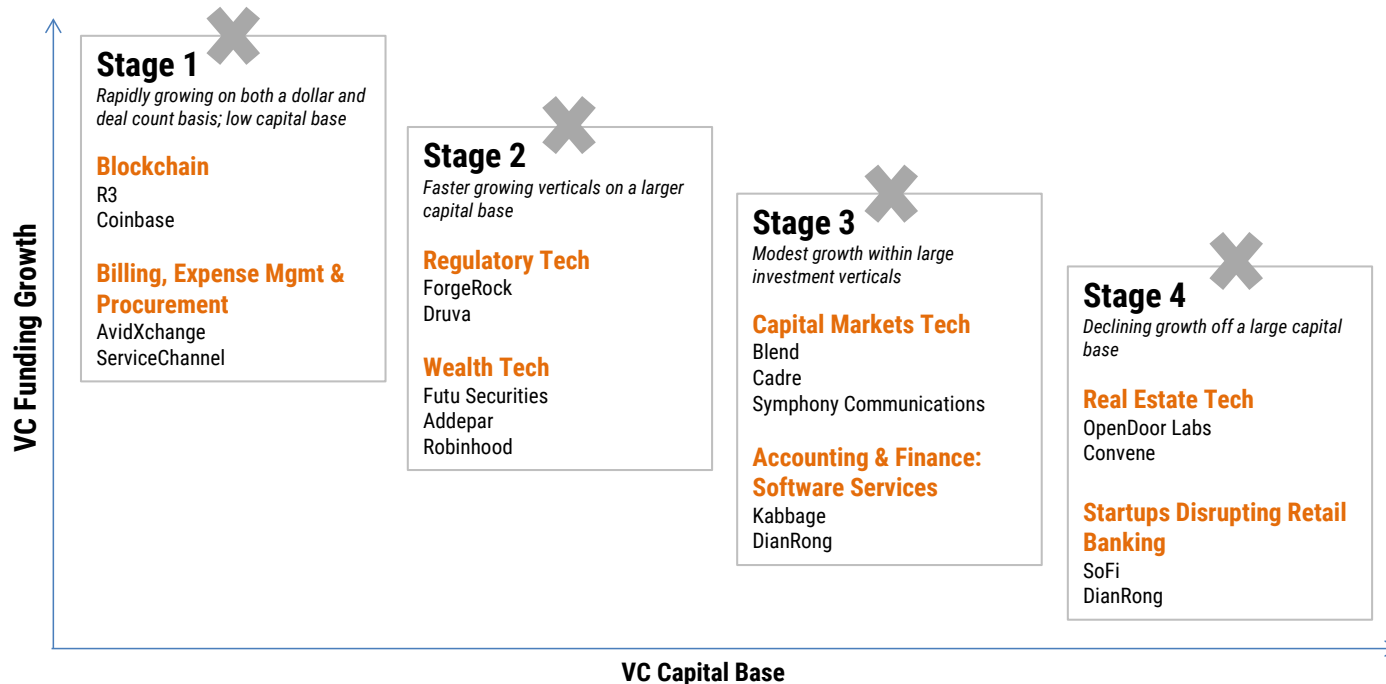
VC Funding Growth

Stage 1
Rapidly growing on both a dollar and deal count basis; low capital base

Blockchain
R3
Coinbase

Billing, Expense Mgmt & Procurement
AvidXchange
ServiceChannel

Stage 2
Faster growing verticals on a larger capital base

Regulatory Tech
ForgeRock
Druva

Wealth Tech
Futu Securities
Addepar
Robinhood

Stage 3
Modest growth within large investment verticals

Capital Markets Tech
Blend
Cadre
Symphony Communications

Accounting & Finance: Software Services
Kabbage
DianRong

Stage 4
Declining growth off a large capital base

Real Estate Tech
OpenDoor Labs
Convene

Startups Disrupting Retail Banking
SoFi
DianRong

VC Capital Base